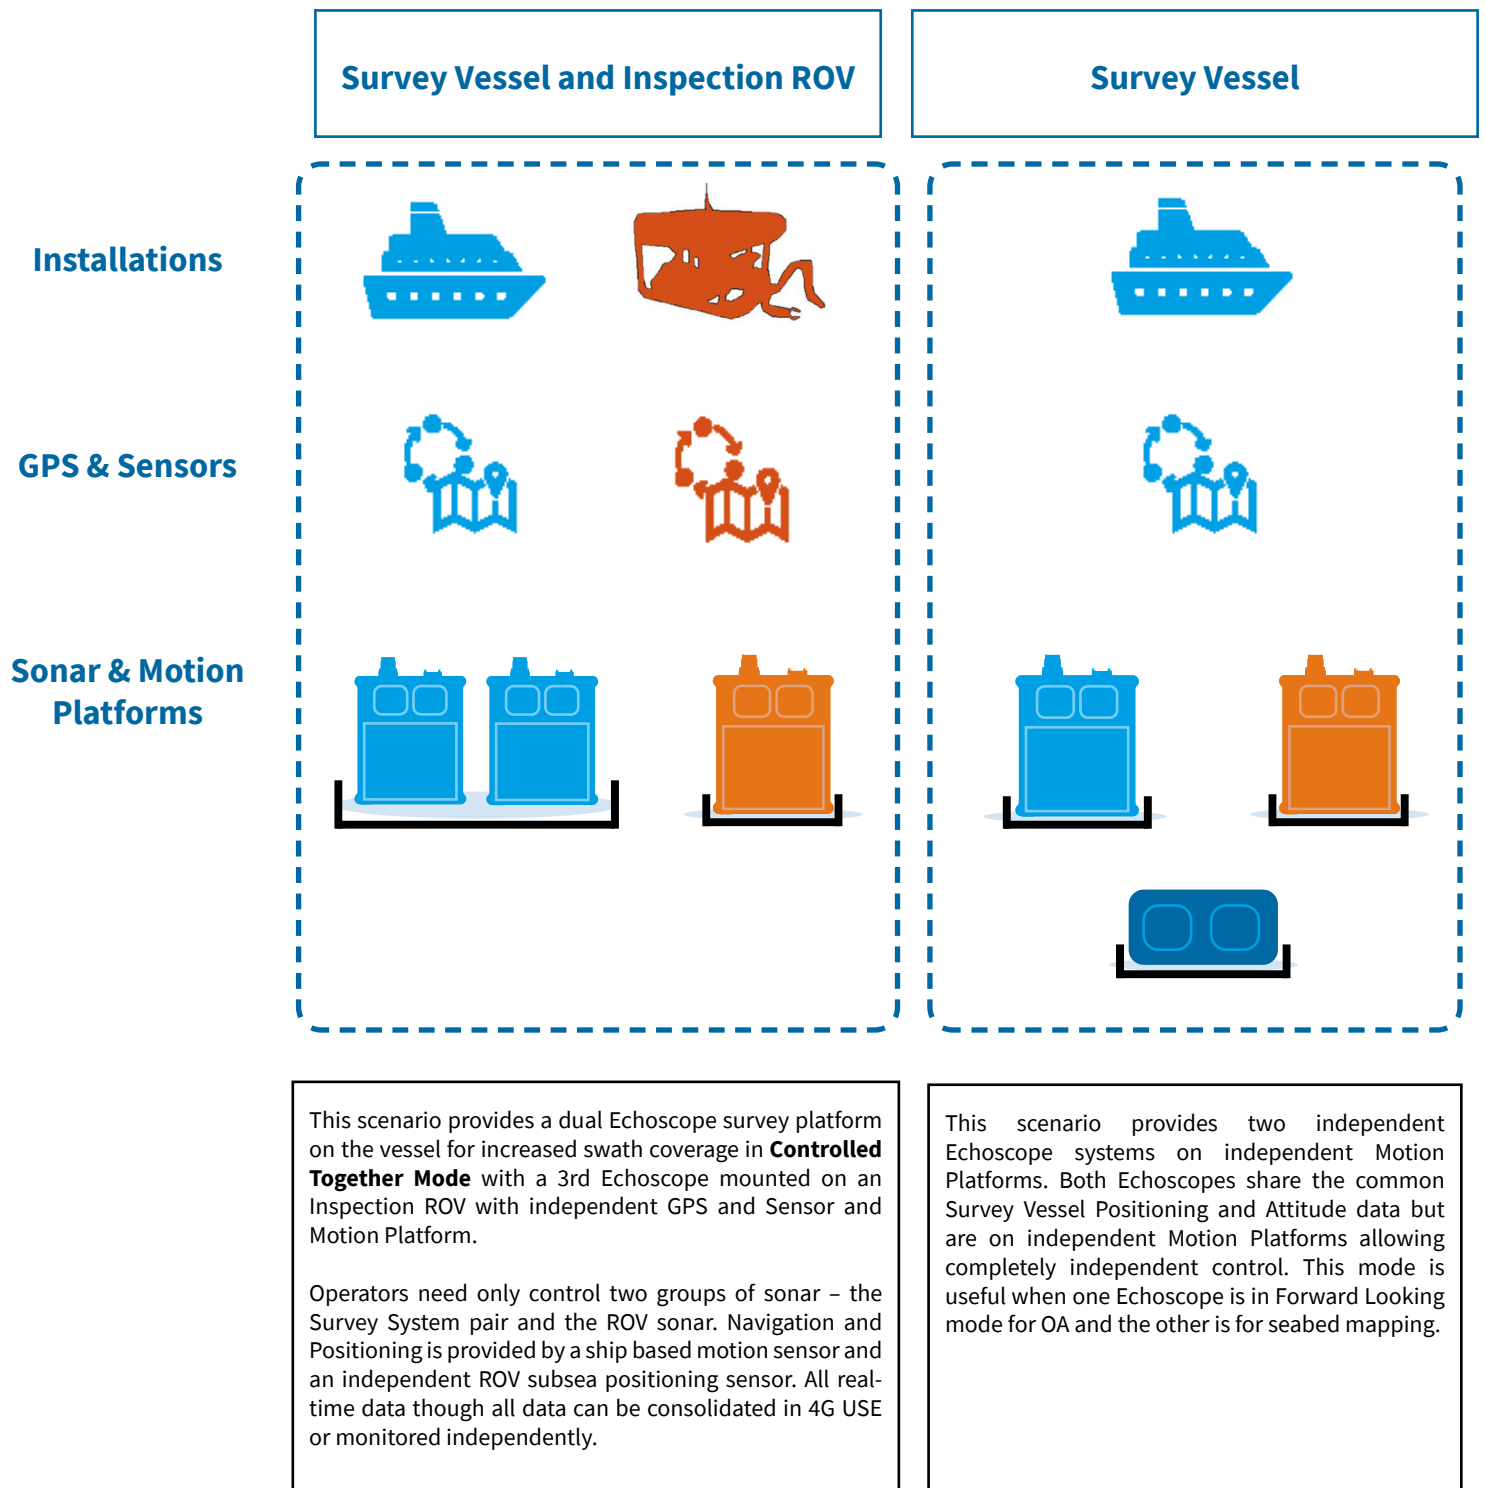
Survey Vessel and Inspection ROV

Survey Vessel

Installations

GPS & Sensors

Sonar & Motion Platforms

This scenario provides a dual Echoscope survey platform on the vessel for increased swath coverage in **Controlled Together Mode** with a 3rd Echoscope mounted on an Inspection ROV with independent GPS and Sensor and Motion Platform.

Operators need only control two groups of sonar – the Survey System pair and the ROV sonar. Navigation and Positioning is provided by a ship based motion sensor and an independent ROV subsea positioning sensor. All real-time data though all data can be consolidated in 4G USE or monitored independently.

This scenario provides two independent Echoscope systems on independent Motion Platforms. Both Echoscopes share the common Survey Vessel Positioning and Attitude data but are on independent Motion Platforms allowing completely independent control. This mode is useful when one Echoscope is in Forward Looking mode for OA and the other is for seabed mapping.